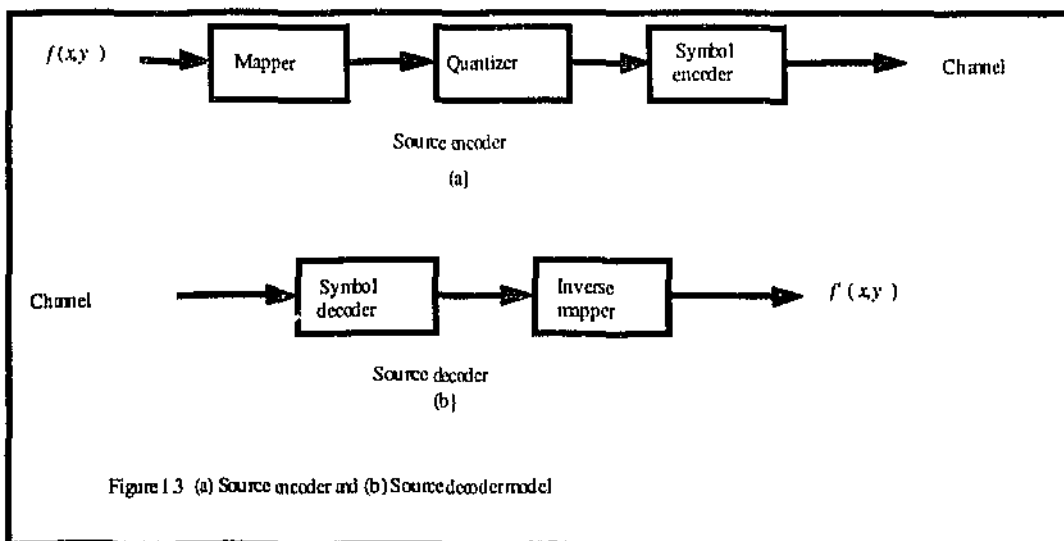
$f(x,y)$

Mapper

Quantizer

Symbol encoder

Channel

Source encoder

(a)

Channel

Symbol decoder

Inverse mapper

$f'(x,y)$

Source decoder

(b)

Figure 1.3 (a) Source encoder and (b) Source decoder model